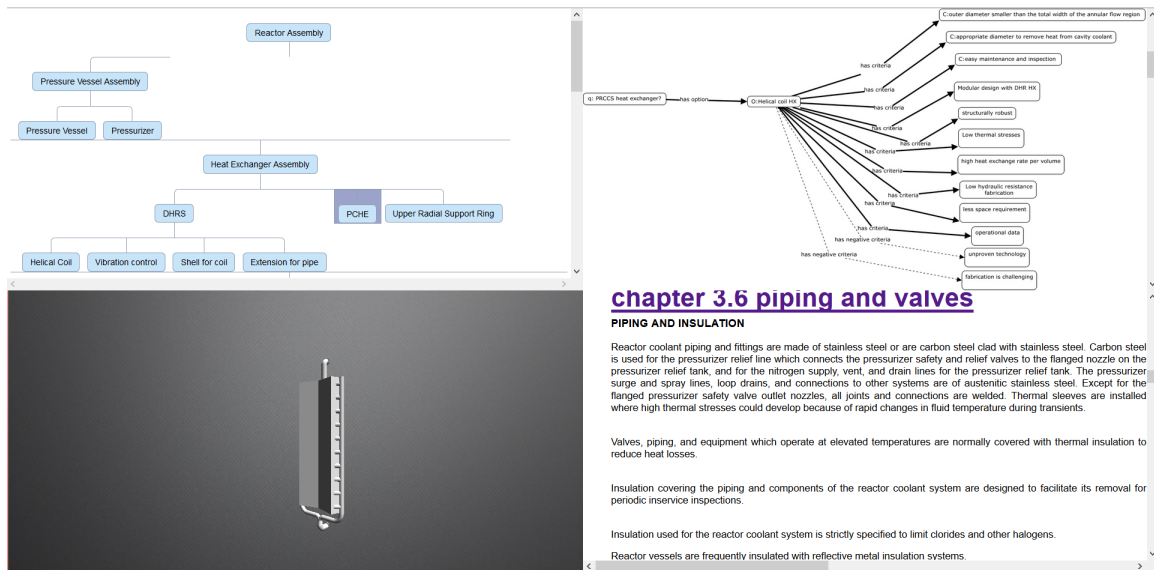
Reactor Assembly

Pressure Vessel Assembly

Pressure Vessel

Pressurizer

Heat Exchanger Assembly

DHRS

PCHE

Upper Radial Support Ring

Helical Coil

Vibration control

Shell for coil

Extension for pipe

q: PRCCS heat exchanger?

has option

O:Helical coil HX

has criteria

has criteria

has criteria

has criteria

has criteria

has criteria

has criteria

has criteria

has criteria

has criteria

has criteria

has negative criteria

has negative criteria

C:outer diameter smaller than the total width of the annular flow region

C:appropriate diameter to remove heat from cavity coolant

C:easy maintenance and inspection

Modular design with DHR HX

structurally robust

Low thermal stresses

high heat exchange rate per volume

Low hydraulic resistance fabrication

less space requirement

operational data

unproven technology

fabrication is challenging

chapter 3.6 piping and valves

PIPING AND INSULATION

Reactor coolant piping and fittings are made of stainless steel or are carbon steel clad with stainless steel. Carbon steel is used for the pressurizer relief line which connects the pressurizer safety and relief valves to the flanged nozzle on the pressurizer relief tank, and for the nitrogen supply, vent, and drain lines for the pressurizer relief tank. The pressurizer surge and spray lines, loop drains, and connections to other systems are of austenitic stainless steel. Except for the flanged pressurizer safety valve outlet nozzles, all joints and connections are welded. Thermal sleeves are installed where high thermal stresses could develop because of rapid changes in fluid temperature during transients.

Valves, piping, and equipment which operate at elevated temperatures are normally covered with thermal insulation to reduce heat losses.

Insulation covering the piping and components of the reactor coolant system are designed to facilitate its removal for periodic inservice inspections.

Insulation used for the reactor coolant system is strictly specified to limit clorides and other halogens.

Reactor vessels are frequently insulated with reflective metal insulation systems.